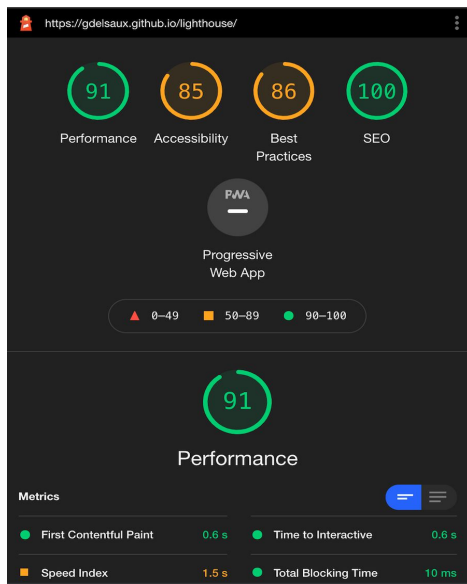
https://gdelsaux.github.io/lighthouse/

91
Performance

85
Accessibility

86
Best Practices

100
SEO

PWA
Progressive Web App

0–49 50–89 90–100

91
Performance

Metrics

First Contentful Paint 0.6 s
Time to Interactive 0.6 s
Speed Index 1.5 s
Total Blocking Time 10 ms